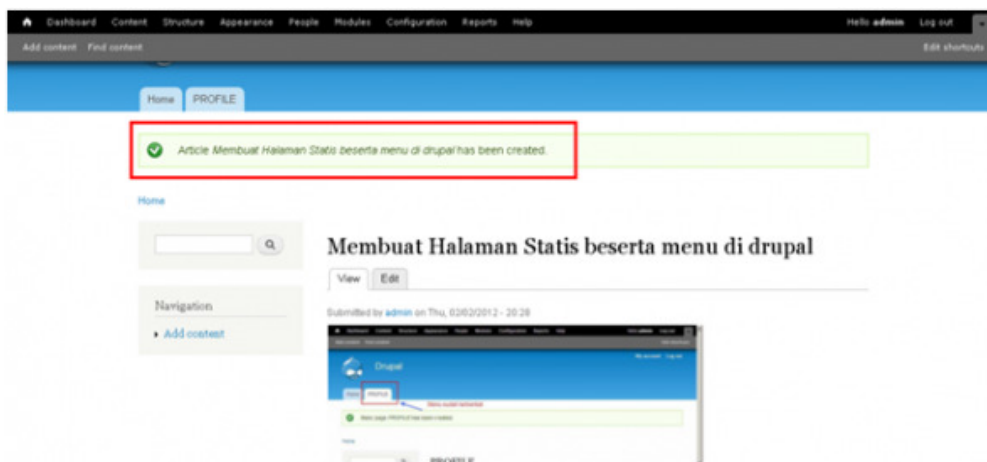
Dashboard Content Structure Appearance People Modules Configuration Reports Help

Hello admin Log out

Add content Find content

Edit shortcuts

Home PROFILE

Article Membuat Halaman Statis beserta menu di drupal has been created.

Home

Navigation

Add content

Membuat Halaman Statis beserta menu di drupal

View Edit

Submitted by admin on Thu, 02/02/2012 - 20:28

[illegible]

Drupal

Menu sudah terbentuk

Basic page PROFILE has been created.

Home

PROFILE